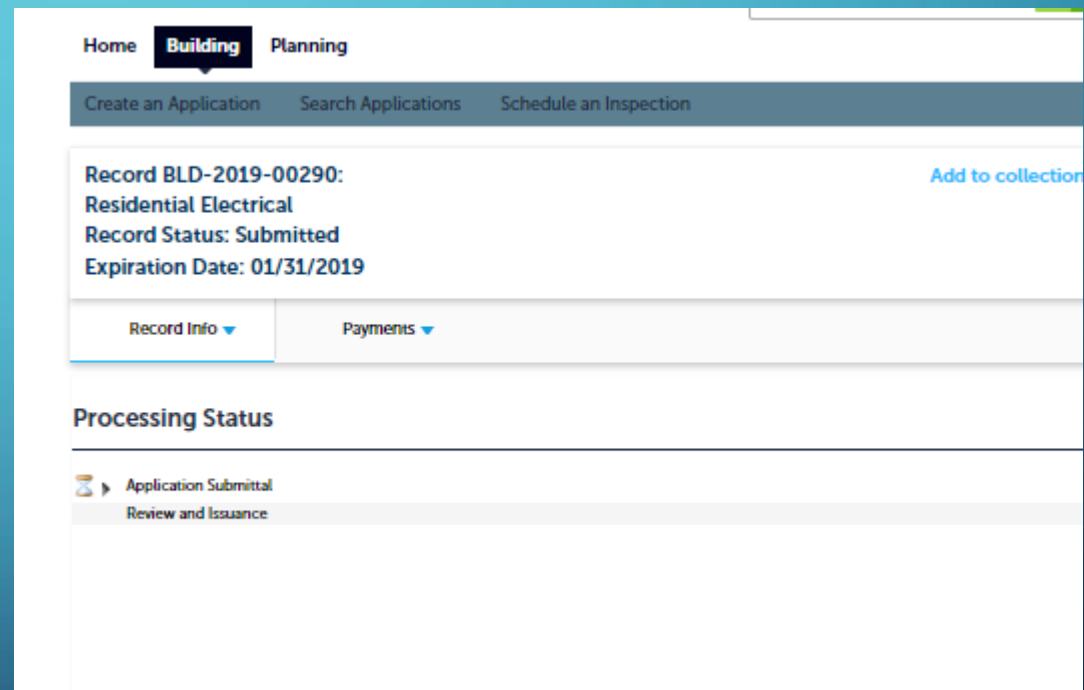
Home Building Planning

Create an Application Search Applications Schedule an Inspection

Record BLD-2019-00290:
Residential Electrical
Record Status: Submitted
Expiration Date: 01/31/2019

Add to collection

Record Info Payments

Processing Status

Application Submittal
Review and Issuance